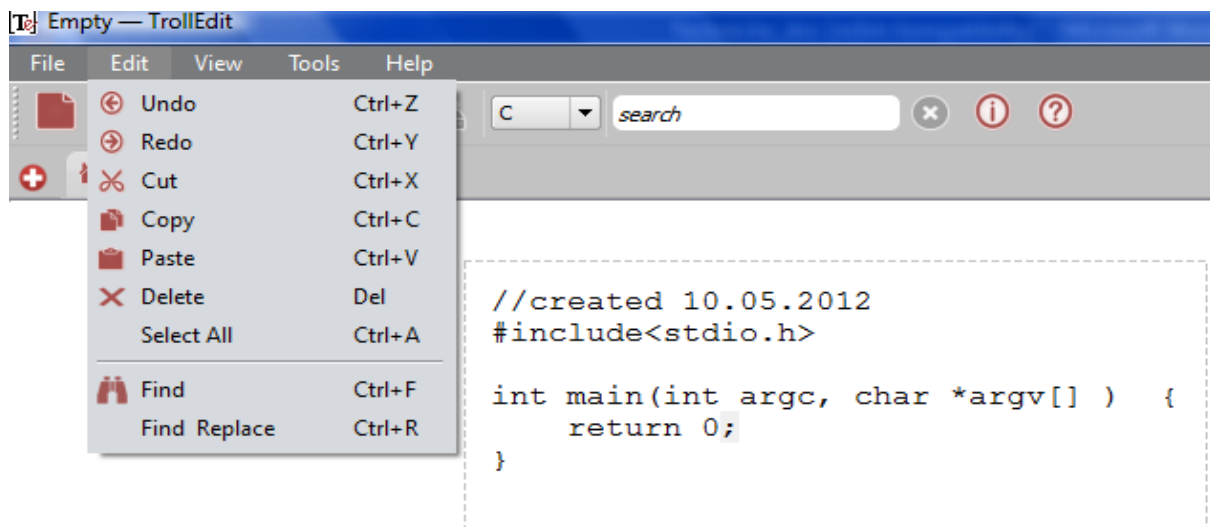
Empty — TrollEdit

File Edit View Tools Help

Undo Ctrl+Z
Redo Ctrl+Y
Cut Ctrl+X
Copy Ctrl+C
Paste Ctrl+V
Delete Del
Select All Ctrl+A
Find Ctrl+F
Find Replace Ctrl+R

C

search

//created 10.05.2012
#include<stdio.h>

int main(int argc, char *argv[] ) {
return 0;
}